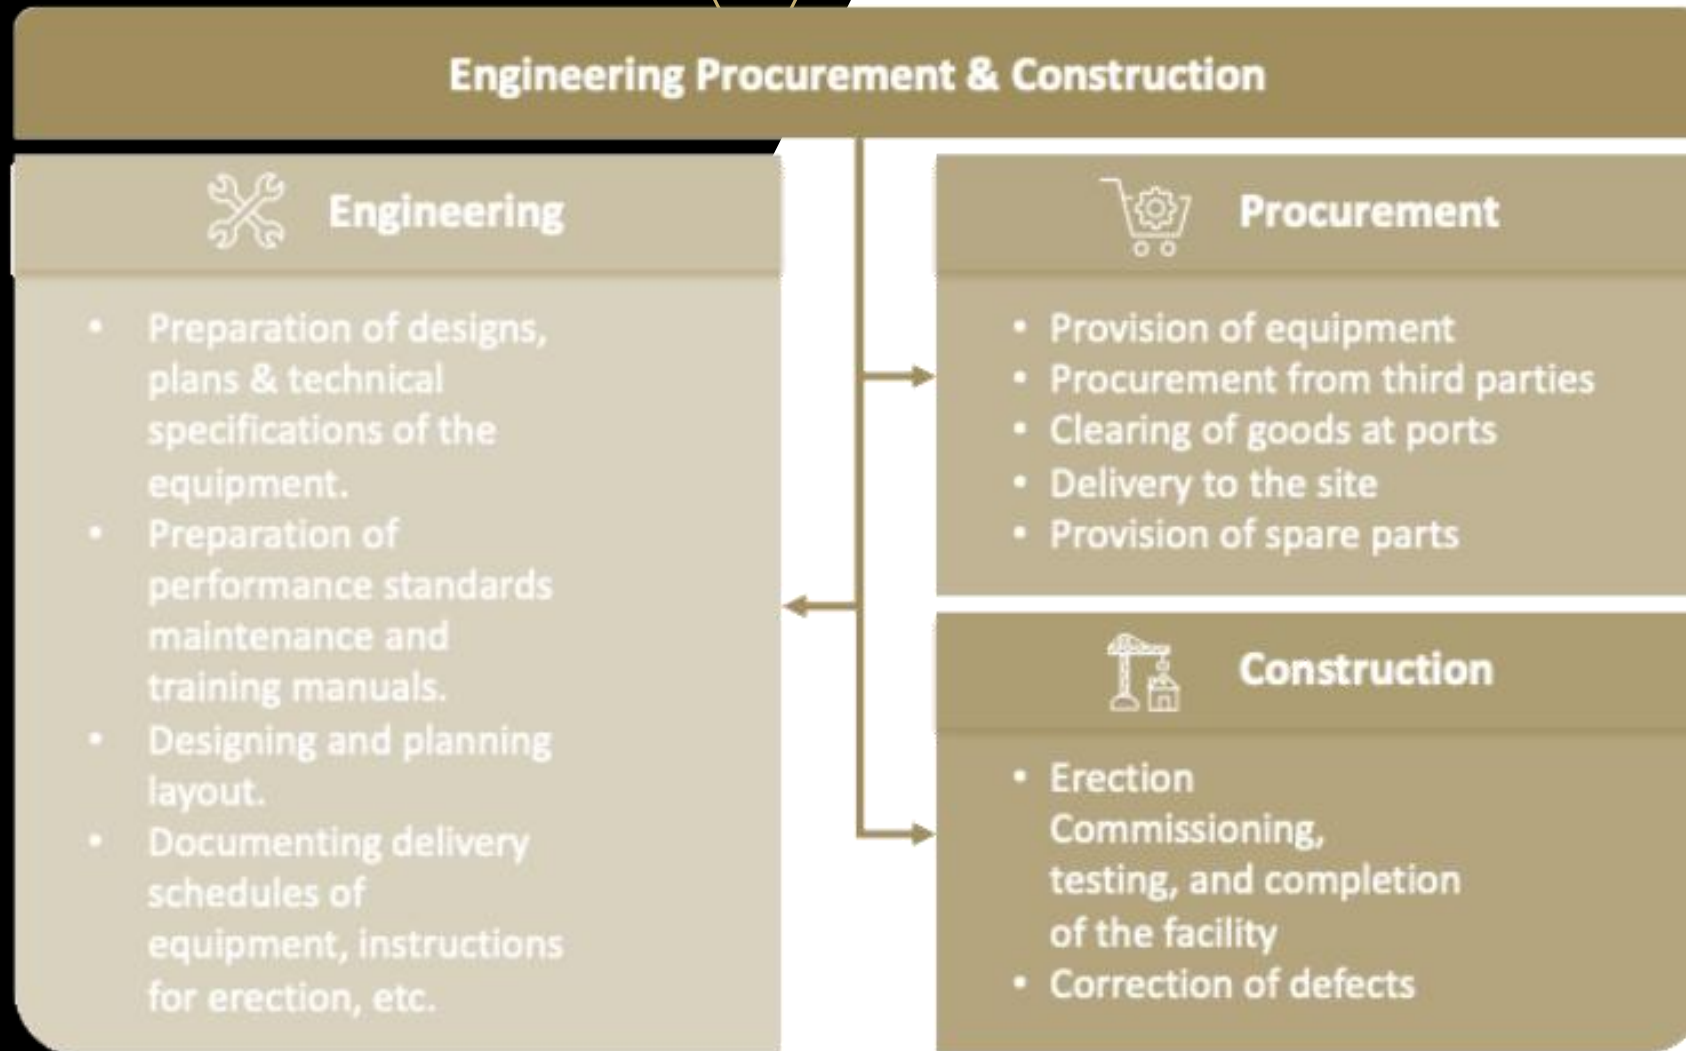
Engineering Procurement & Construction

Engineering

- Preparation of designs, plans & technical specifications of the equipment.
- Preparation of performance standards maintenance and training manuals.
- Designing and planning layout.
- Documenting delivery schedules of equipment, instructions for erection, etc.

Procurement

- Provision of equipment
- Procurement from third parties
- Clearing of goods at ports
- Delivery to the site
- Provision of spare parts

Construction

- Erection Commissioning, testing, and completion of the facility
- Correction of defects